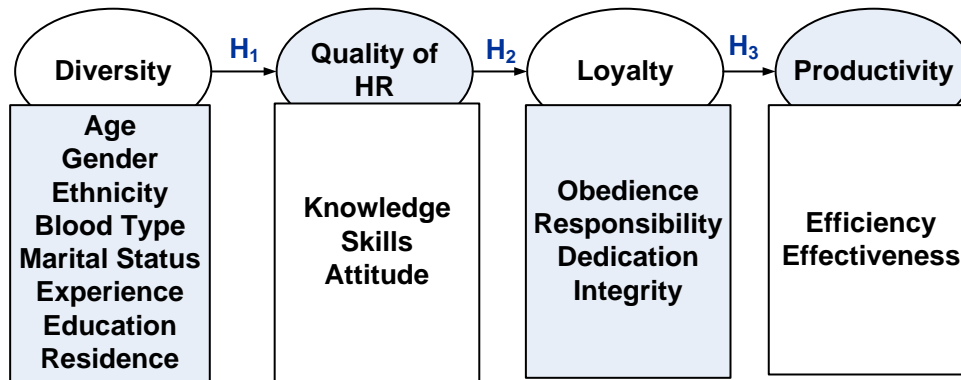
Diversity

$H_1$

Quality of HR

$H_2$

Loyalty

$H_3$

Productivity

Age
Gender
Ethnicity
Blood Type
Marital Status
Experience
Education
Residence

Knowledge
Skills
Attitude

Obedience
Responsibility
Dedication
Integrity

Efficiency
Effectiveness